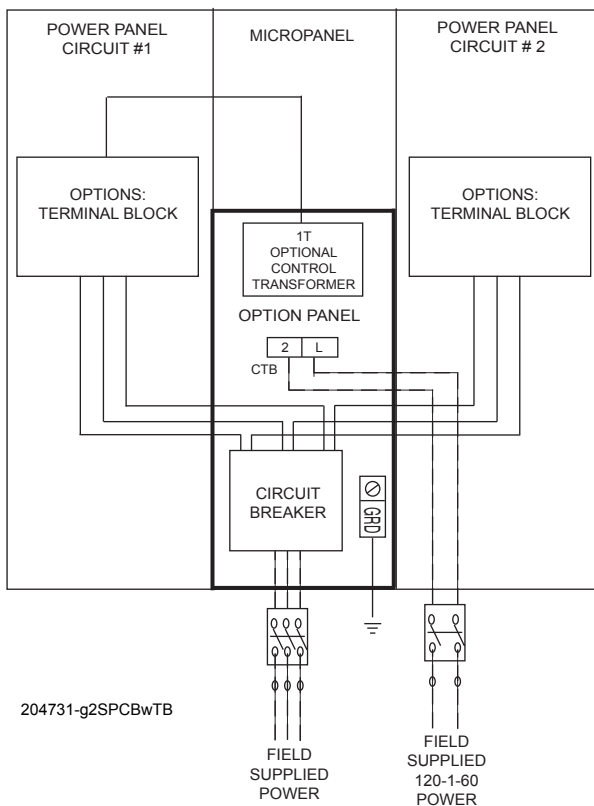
POWER PANEL CIRCUIT #1

MICROPANEL

POWER PANEL CIRCUIT # 2

OPTIONS: TERMINAL BLOCK

1T OPTIONAL CONTROL TRANSFORMER

OPTIONS: TERMINAL BLOCK

OPTION PANEL

2

L

CTB

CIRCUIT BREAKER

GRD

204731-g2SPCBwTB

FIELD SUPPLIED POWER

FIELD SUPPLIED 120-1-60 POWER